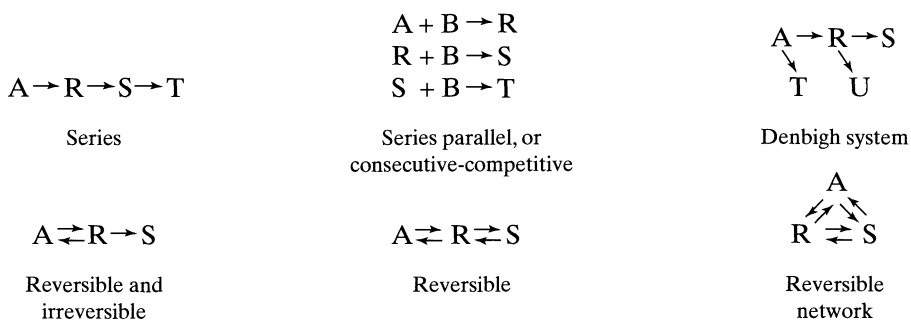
$A \rightarrow R \rightarrow S \rightarrow T$

Series

$A + B \rightarrow R$
$R + B \rightarrow S$
$S + B \rightarrow T$

Series parallel, or consecutive-competitive

$A \rightarrow R \rightarrow S$, $A \rightarrow T$, $R \rightarrow U$

Denbigh system

$A \rightleftarrows R \rightarrow S$

Reversible and irreversible

$A \rightleftarrows R \rightleftarrows S$

Reversible

$A \rightleftarrows R$, $A \rightleftarrows S$, $R \rightleftarrows S$

Reversible network